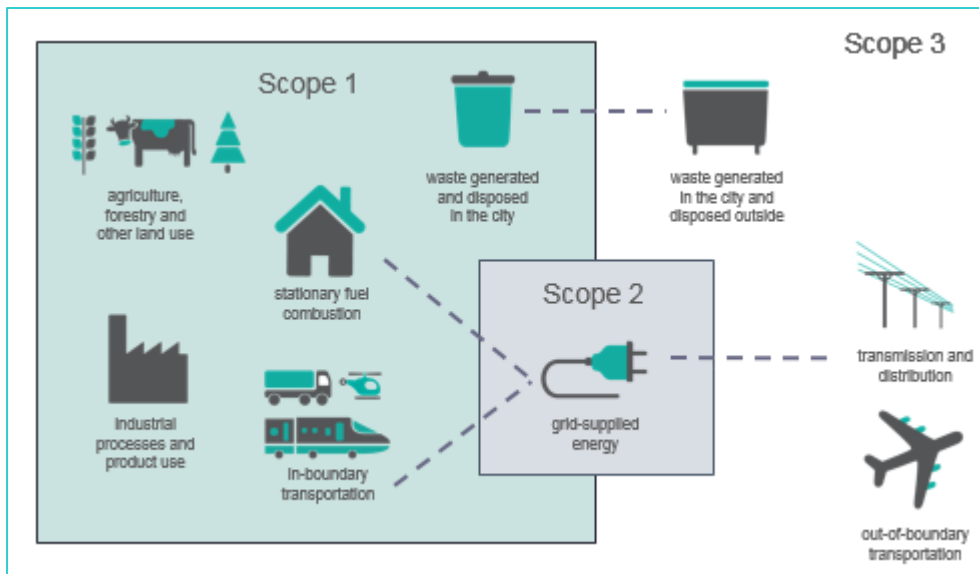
Scope 3

Scope 1

agriculture, forestry and other land use

waste generated and disposed in the city

waste generated in the city and disposed outside

stationary fuel combustion

Scope 2

transmission and distribution

Industrial processes and product use

grid-supplied energy

in-boundary transportation

out-of-boundary transportation